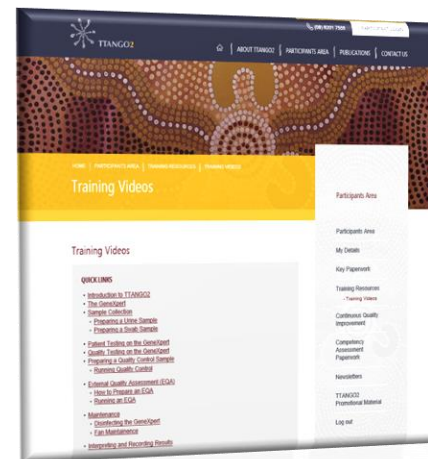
TTANGO2

(08) 8201 7569

ABOUT TTANGO2 | PARTICIPANTS AREA | PUBLICATIONS | CONTACT US

HOME | PARTICIPANTS AREA | TRAINING RESOURCES | TRAINING VIDEOS

Training Videos

Training Videos

QUICK LINKS

- Introduction to TTANGO2
- The GeneXpert
- Sample Collection
  - Preparing a Urine Sample
  - Preparing a Swab Sample
- Patient Testing on the GeneXpert
- Quality Testing on the GeneXpert
- Preparing a Quality Control Sample
  - Running Quality Control
- External Quality Assessment (EQA)
  - How to Prepare an EQA
  - Running an EQA
- Maintenance
  - Disinfecting the GeneXpert
  - Fan Maintenance
- Interpreting and Recording Results

Participants Area

Participants Area

My Details

Key Paperwork

Training Resources
- Training Videos

Continuous Quality Improvement

Competency Assessment Paperwork

Newsletters

TTANGO2 Promotional Material

Log out